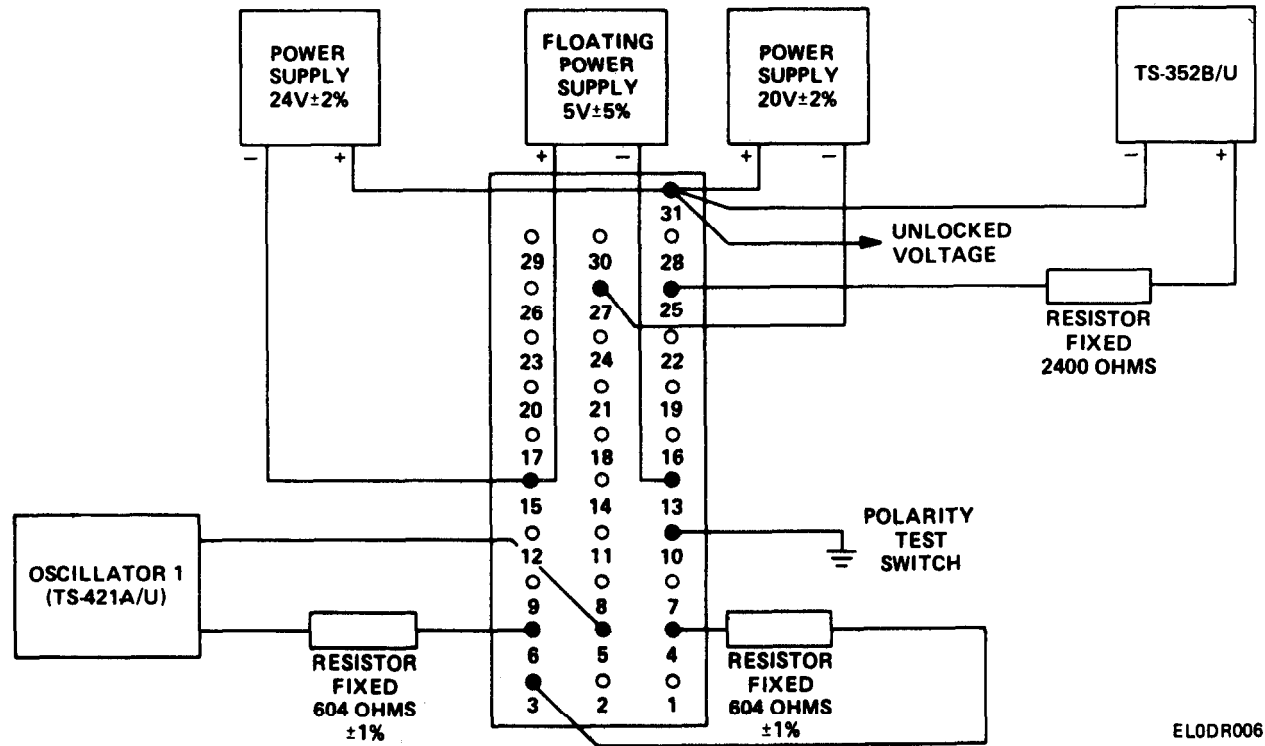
POWER SUPPLY 24V±2%

FLOATING POWER SUPPLY 5V±5%

POWER SUPPLY 20V±2%

TS-352B/U

−
+
+
−
+
−
−
+

31
29
30
28
26
27
25
23
24
22
20
21
19
17
18
16
15
14
13
12
11
10
9
8
7
6
5
4
3
2
1

UNLOCKED VOLTAGE

RESISTOR FIXED 2400 OHMS

POLARITY TEST SWITCH

OSCILLATOR 1 (TS-421A/U)

RESISTOR FIXED 604 OHMS ±1%

RESISTOR FIXED 604 OHMS ±1%

EL0DR006